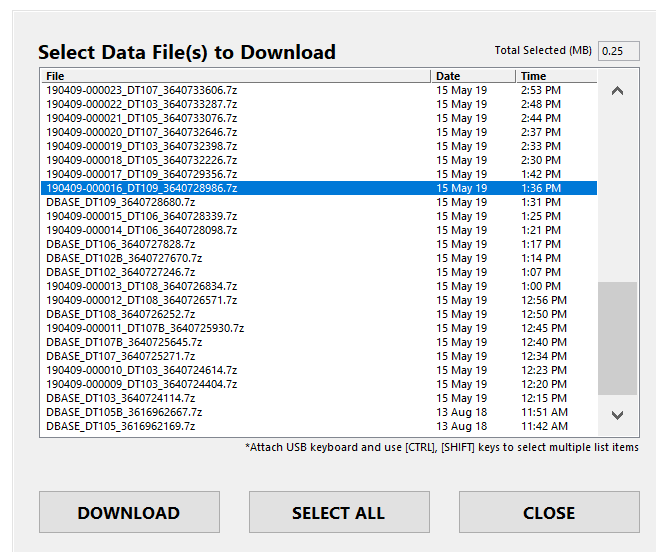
Select Data File(s) to Download

Total Selected (MB) 0.25

| File | Date | Time |
|---|---|---|
| 190409-000023_DT107_3640733606.7z | 15 May 19 | 2:53 PM |
| 190409-000022_DT103_3640733287.7z | 15 May 19 | 2:48 PM |
| 190409-000021_DT105_3640733076.7z | 15 May 19 | 2:44 PM |
| 190409-000020_DT107_3640732646.7z | 15 May 19 | 2:37 PM |
| 190409-000019_DT103_3640732398.7z | 15 May 19 | 2:33 PM |
| 190409-000018_DT105_3640732226.7z | 15 May 19 | 2:30 PM |
| 190409-000017_DT109_3640729356.7z | 15 May 19 | 1:42 PM |
| 190409-000016_DT109_3640728986.7z | 15 May 19 | 1:36 PM |
| DBASE_DT109_3640728680.7z | 15 May 19 | 1:31 PM |
| 190409-000015_DT106_3640728339.7z | 15 May 19 | 1:25 PM |
| 190409-000014_DT106_3640728098.7z | 15 May 19 | 1:21 PM |
| DBASE_DT106_3640727828.7z | 15 May 19 | 1:17 PM |
| DBASE_DT102B_3640727670.7z | 15 May 19 | 1:14 PM |
| DBASE_DT102_3640727246.7z | 15 May 19 | 1:07 PM |
| 190409-000013_DT108_3640726834.7z | 15 May 19 | 1:00 PM |
| 190409-000012_DT108_3640726571.7z | 15 May 19 | 12:56 PM |
| DBASE_DT108_3640726252.7z | 15 May 19 | 12:50 PM |
| 190409-000011_DT107B_3640725930.7z | 15 May 19 | 12:45 PM |
| DBASE_DT107B_3640725645.7z | 15 May 19 | 12:40 PM |
| DBASE_DT107_3640725271.7z | 15 May 19 | 12:34 PM |
| 190409-000010_DT103_3640724614.7z | 15 May 19 | 12:23 PM |
| 190409-000009_DT103_3640724404.7z | 15 May 19 | 12:20 PM |
| DBASE_DT103_3640724114.7z | 15 May 19 | 12:15 PM |
| DBASE_DT105B_3616962667.7z | 13 Aug 18 | 11:51 AM |
| DBASE_DT105_3616962169.7z | 13 Aug 18 | 11:42 AM |

*Attach USB keyboard and use [CTRL], [SHIFT] keys to select multiple list items

DOWNLOAD SELECT ALL CLOSE